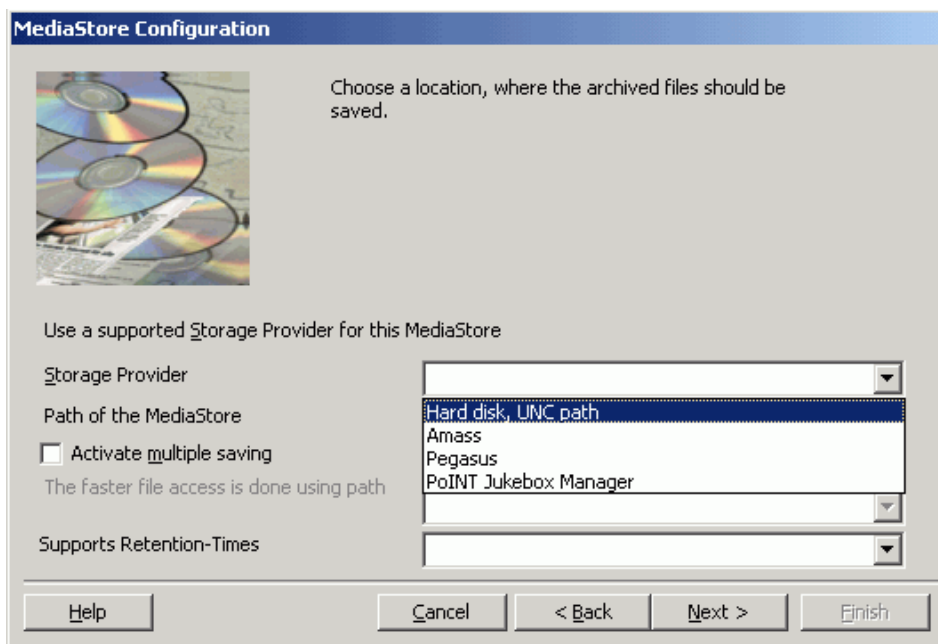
MediaStore Configuration

Choose a location, where the archived files should be saved.

Use a supported Storage Provider for this MediaStore

Storage Provider

Hard disk, UNC path
Amass
Pegasus
PoINT Jukebox Manager

Path of the MediaStore

Activate multiple saving

The faster file access is done using path

Supports Retention-Times

Help

Cancel

< Back

Next >

Finish